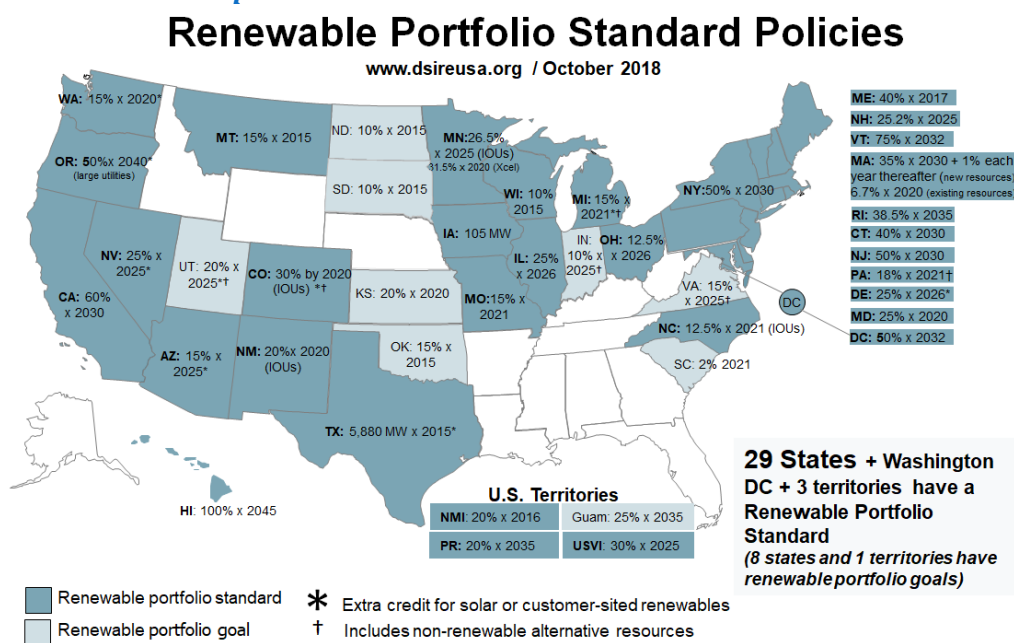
Renewable Portfolio Standard Policies

www.dsireusa.org / October 2018

WA: 15% x 2020*

OR: 50% x 2040* (large utilities)

CA: 60% x 2030

MT: 15% x 2015

NV: 25% x 2025*

UT: 20% x 2025*†

AZ: 15% x 2025*

CO: 30% by 2020 (IOUs) *†

NM: 20% x 2020 (IOUs)

ND: 10% x 2015

SD: 10% x 2015

MN: 26.5% x 2025 (IOUs) 31.5% x 2020 (Xcel)

IA: 105 MW

KS: 20% x 2020

OK: 15% x 2015

TX: 5,880 MW x 2015*

WI: 10% 2015

MI: 15% x 2021*†

IL: 25% x 2026

MO: 15% x 2021

IN: 10% x 2025†

OH: 12.5% x 2026

NY: 50% x 2030

VA: 15% x 2025†

NC: 12.5% x 2021 (IOUs)

SC: 2% 2021

DC

HI: 100% x 2045

ME: 40% x 2017

NH: 25.2% x 2025

VT: 75% x 2032

MA: 35% x 2030 + 1% each year thereafter (new resources) 6.7% x 2020 (existing resources)

RI: 38.5% x 2035

CT: 40% x 2030

NJ: 50% x 2030

PA: 18% x 2021†

DE: 25% x 2026*

MD: 25% x 2020

DC: 50% x 2032

U.S. Territories

| NMI: 20% x 2016 | Guam: 25% x 2035 |
|---|---|
| PR: 20% x 2035 | USVI: 30% x 2025 |

29 States + Washington DC + 3 territories have a Renewable Portfolio Standard

(8 states and 1 territories have renewable portfolio goals)

Renewable portfolio standard

Renewable portfolio goal

* Extra credit for solar or customer-sited renewables

† Includes non-renewable alternative resources